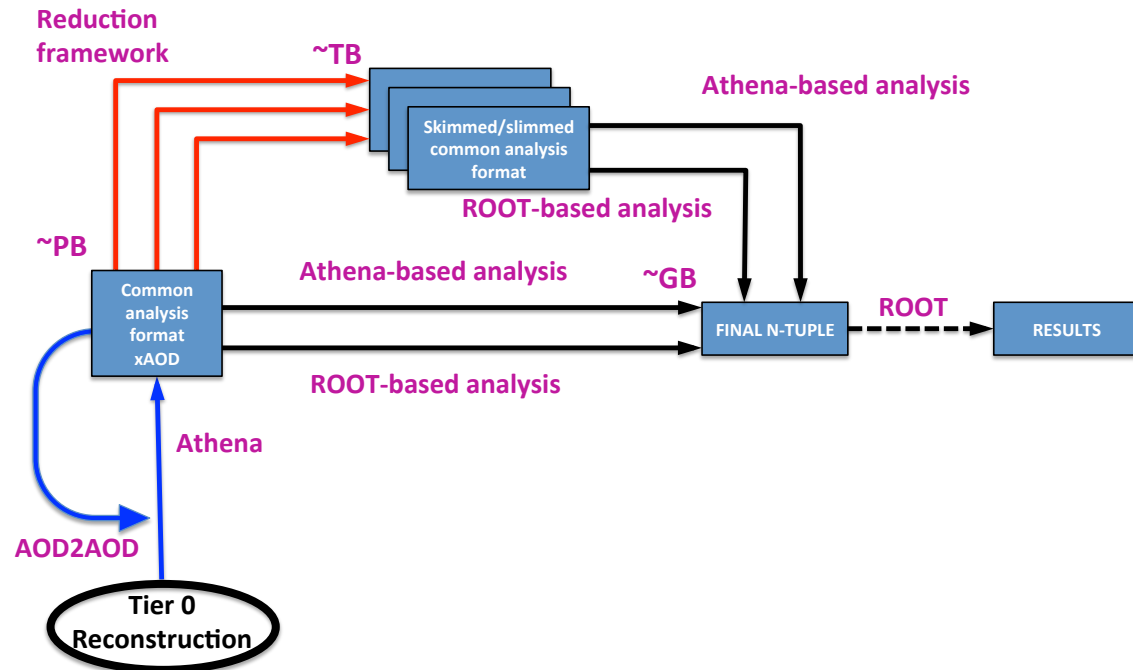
Reduction framework

~TB

Skimmed/slimmed common analysis format

Athena-based analysis

ROOT-based analysis

~PB

Common analysis format xAOD

Athena-based analysis

~GB

FINAL N-TUPLE

ROOT

RESULTS

ROOT-based analysis

Athena

AOD2AOD

Tier 0 Reconstruction